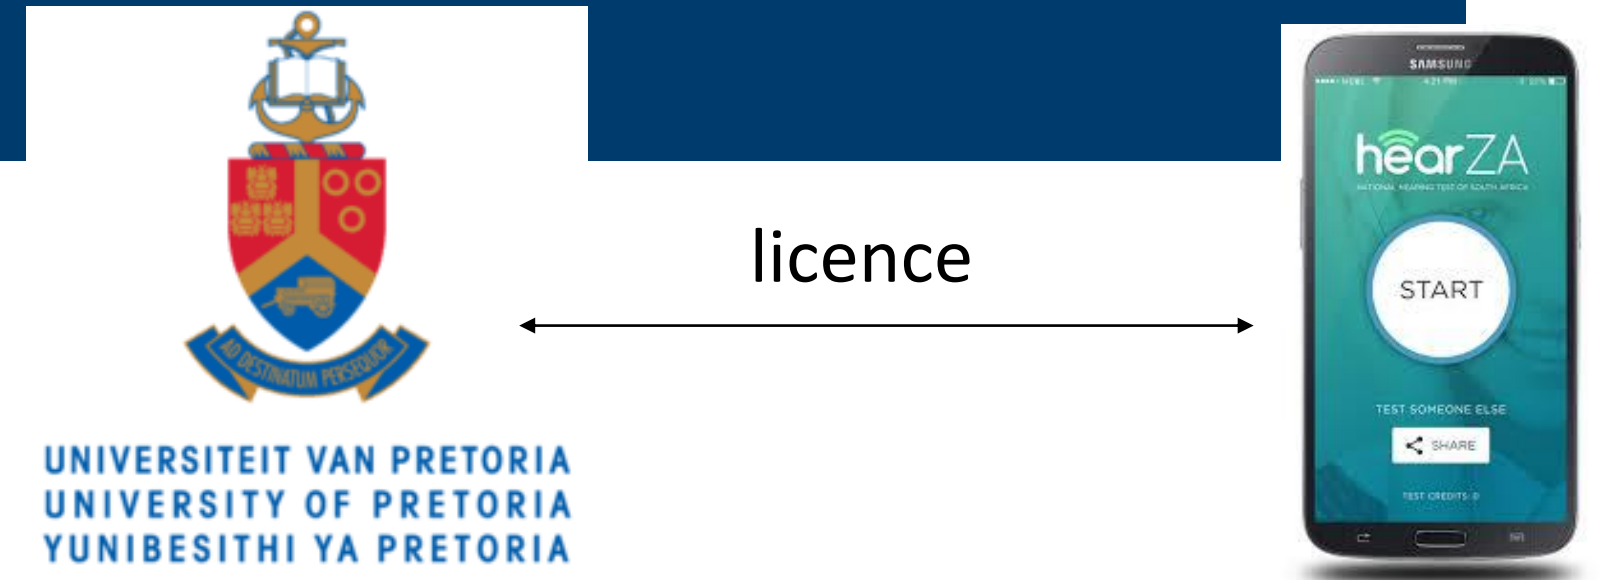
AD DESTINATUM PERSEQUOR

UNIVERSITEIT VAN PRETORIA
UNIVERSITY OF PRETORIA
YUNIBESITHI YA PRETORIA

licence

SAMSUNG

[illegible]

hearZA
NATIONAL HEARING TEST OF SOUTH AFRICA

START

TEST SOMEONE ELSE

SHARE

TEST CREDITS: 0